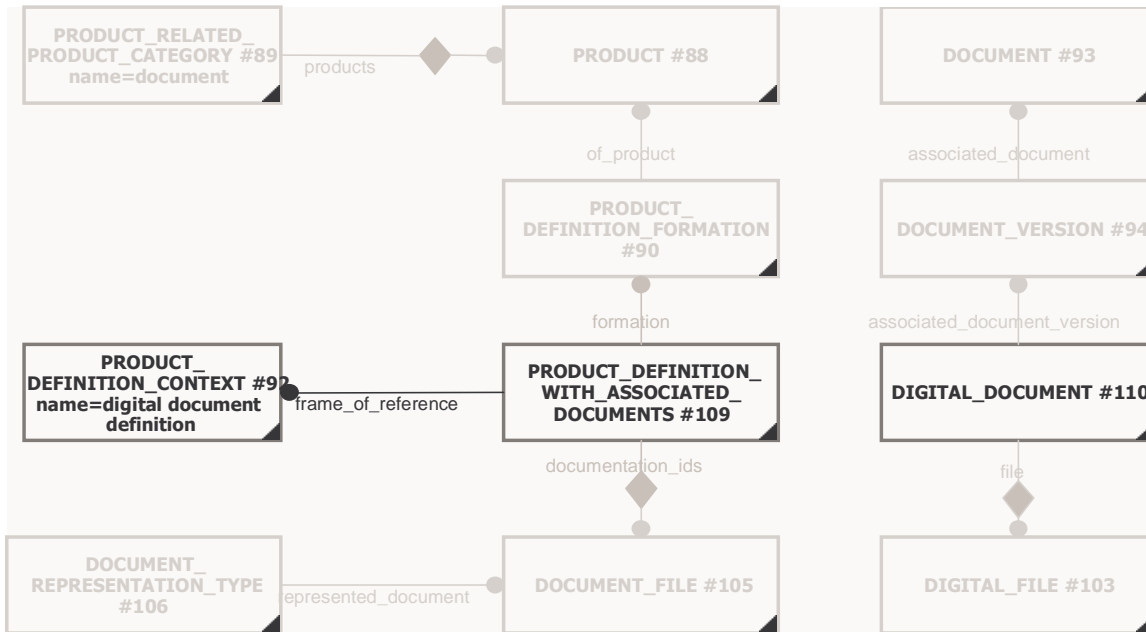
PRODUCT_RELATED_
PRODUCT_CATEGORY #89
name=document

products

PRODUCT #88

DOCUMENT #93

of_product

associated_document

PRODUCT_
DEFINITION_FORMATION
#90

DOCUMENT_VERSION #94

formation

associated_document_version

PRODUCT_
DEFINITION_CONTEXT #92
name=digital document
definition

frame_of_reference

PRODUCT_DEFINITION_
WITH_ASSOCIATED_
DOCUMENTS #109

DIGITAL_DOCUMENT #110

documentation_ids

file

DOCUMENT_
REPRESENTATION_TYPE
#106

represented_document

DOCUMENT_FILE #105

DIGITAL_FILE #103